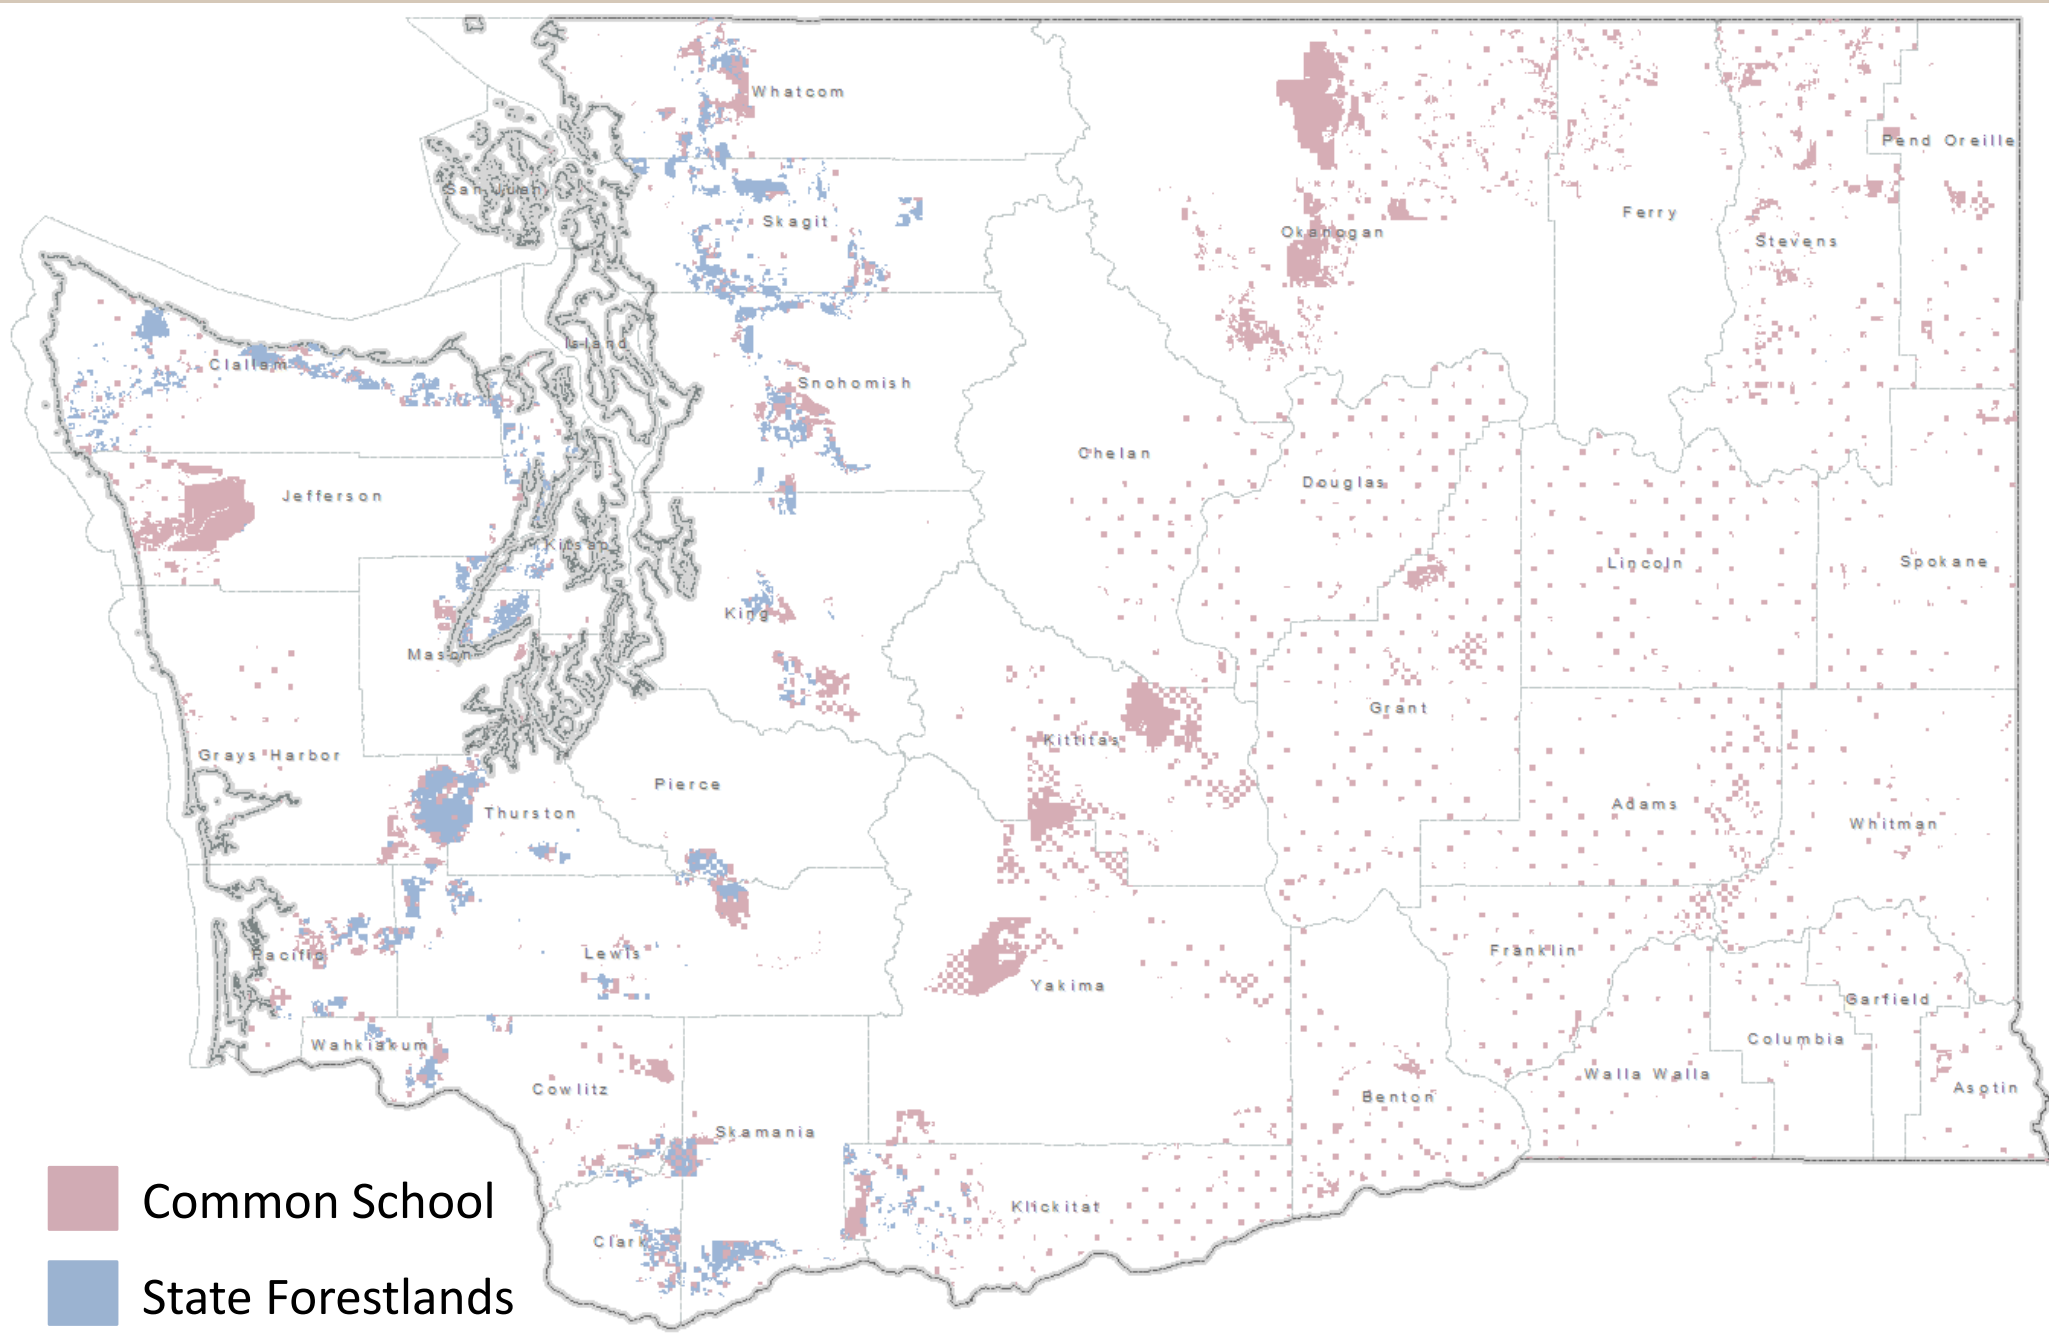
Whatcom
San Juan
Skagit
Okanogan
Ferry
Stevens
Pend Oreille
Island
Clallam
Snohomish
Chelan
Douglas
Jefferson
Kitsap
Lincoln
Spokane
King
Mason
Grant
Kittitas
Grays Harbor
Pierce
Thurston
Adams
Whitman
Pacific
Lewis
Franklin
Yakima
Garfield
Wahkiakum
Columbia
Cowlitz
Walla Walla
Asotin
Benton
Skamania
Klickitat
Clark

Common School
State Forestlands